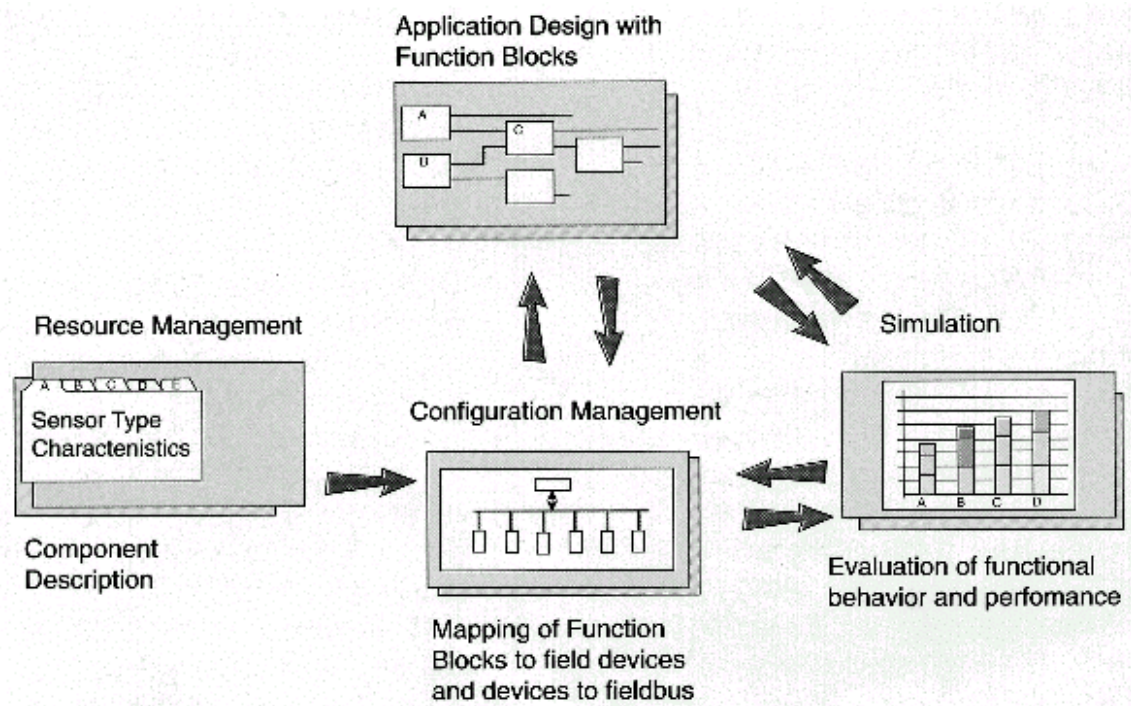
Application Design with Function Blocks

A

B

C

Resource Management

A B C D E

Sensor Type Characteristics

Component Description

Configuration Management

Mapping of Function Blocks to field devices and devices to fieldbus

Simulation

A B C D

Evaluation of functional behavior and perfomance